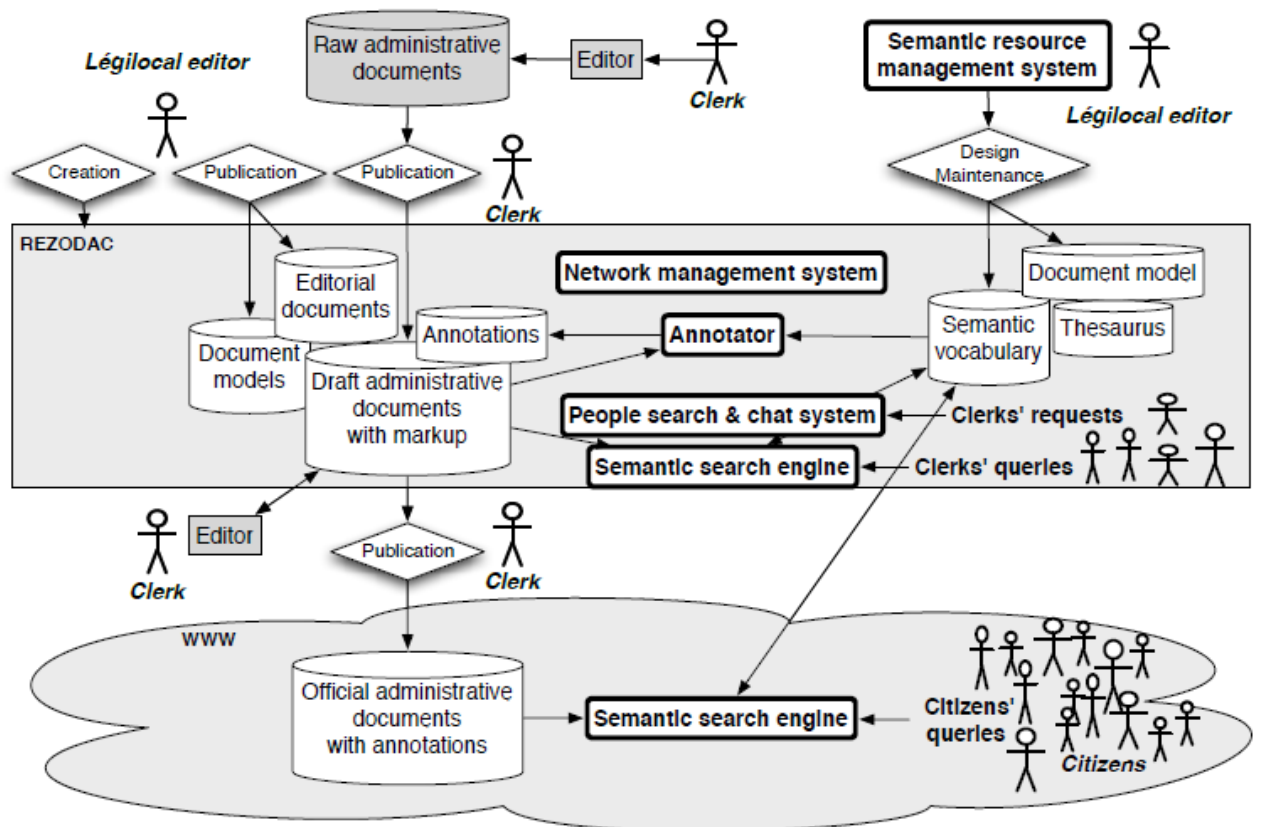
Raw administrative documents

Editor

Clerk

Semantic resource management system

Légilocal editor

Légilocal editor

Creation

Publication

Publication

Clerk

Design Maintenance

REZODAC

Editorial documents

Network management system

Document model

Annotations

Annotator

Semantic vocabulary

Thesaurus

Document models

Draft administrative documents with markup

People search & chat system

Clerks' requests

Semantic search engine

Clerks' queries

Editor

Clerk

Publication

Clerk

WWW

Official administrative documents with annotations

Semantic search engine

Citizens' queries

Citizens